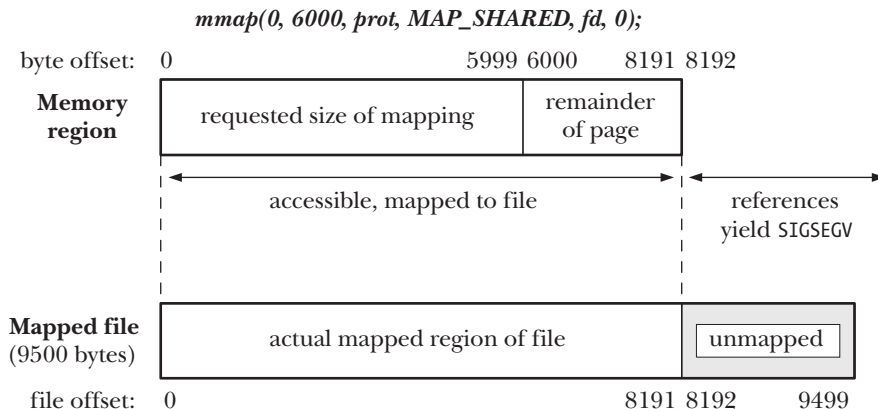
mmap(0, 6000, prot, MAP_SHARED, fd, 0);

byte offset: 0 5999 6000 8191 8192

Memory region

requested size of mapping

remainder of page

accessible, mapped to file

references yield SIGSEGV

Mapped file (9500 bytes)

actual mapped region of file

unmapped

file offset: 0 8191 8192 9499